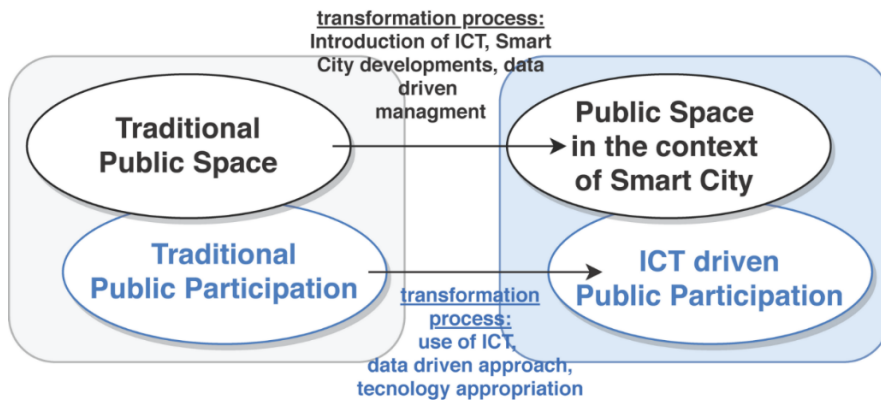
transformation process:
Introduction of ICT, Smart City developments, data driven managment

Traditional Public Space

Public Space in the context of Smart City

Traditional Public Participation

ICT driven Public Participation

transformation process:
use of ICT, data driven approach, tecnology appropriation